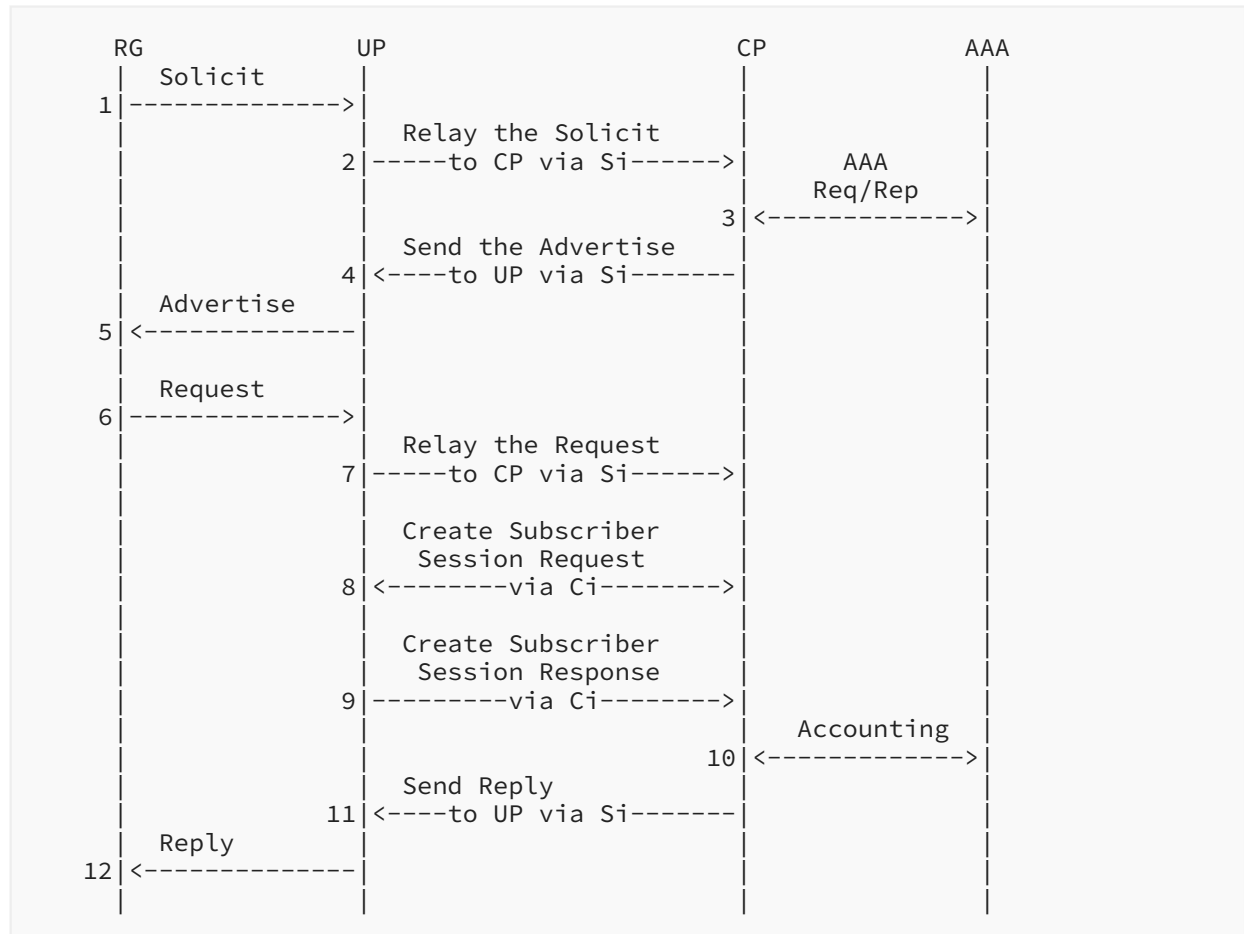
RG UP CP AAA

Solicit
1

Relay the Solicit
2 to CP via Si

AAA
Req/Rep
3

Send the Advertise
4 to UP via Si

Advertise
5

Request
6

Relay the Request
7 to CP via Si

Create Subscriber
Session Request
8 via Ci

Create Subscriber
Session Response
9 via Ci

Accounting
10

Send Reply
11 to UP via Si

Reply
12